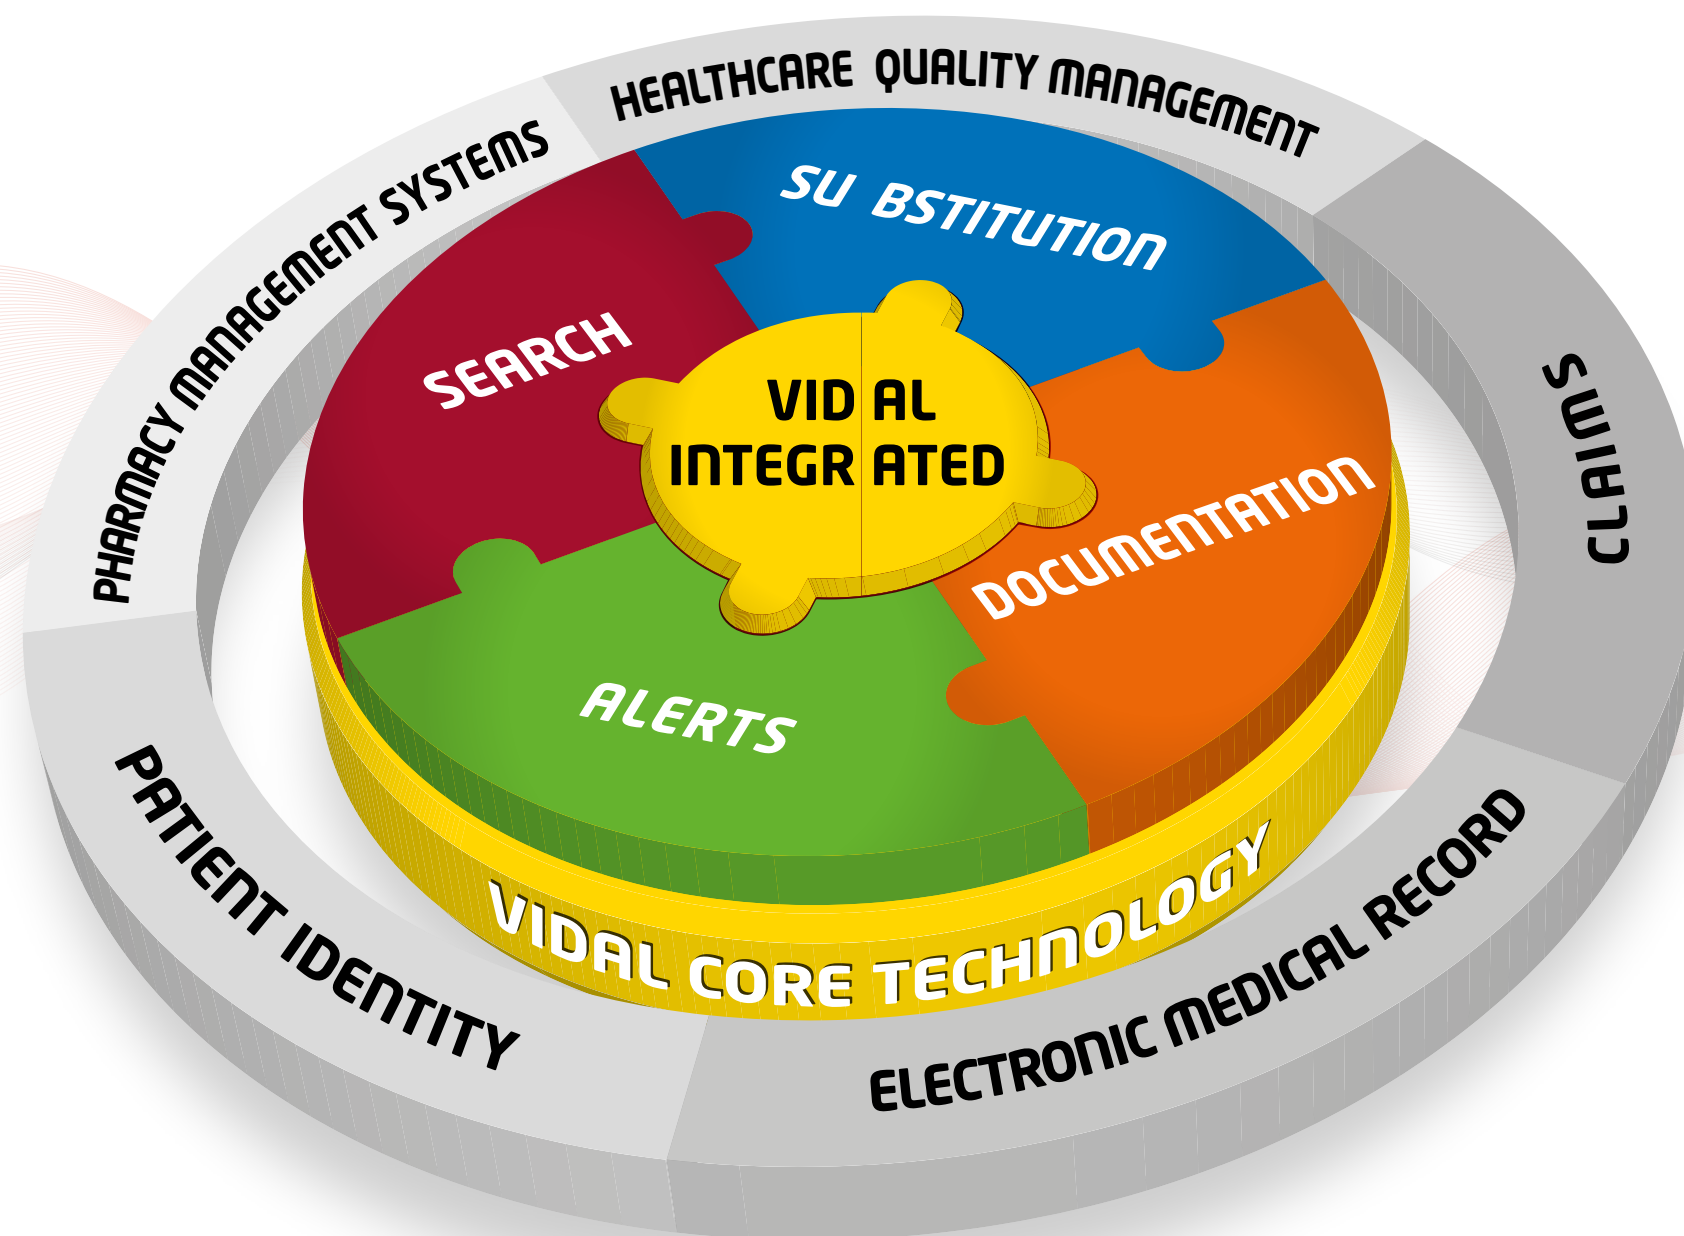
HEALTHCARE QUALITY MANAGEMENT

PHARMACY MANAGEMENT SYSTEMS

CLAIMS

SU BSTITUTION

SEARCH

VID AL
INTEGR ATED

DOCUMENTATION

ALERTS

VIDAL CORE TECHNOLOGY

PATIENT IDENTITY

ELECTRONIC MEDICAL RECORD